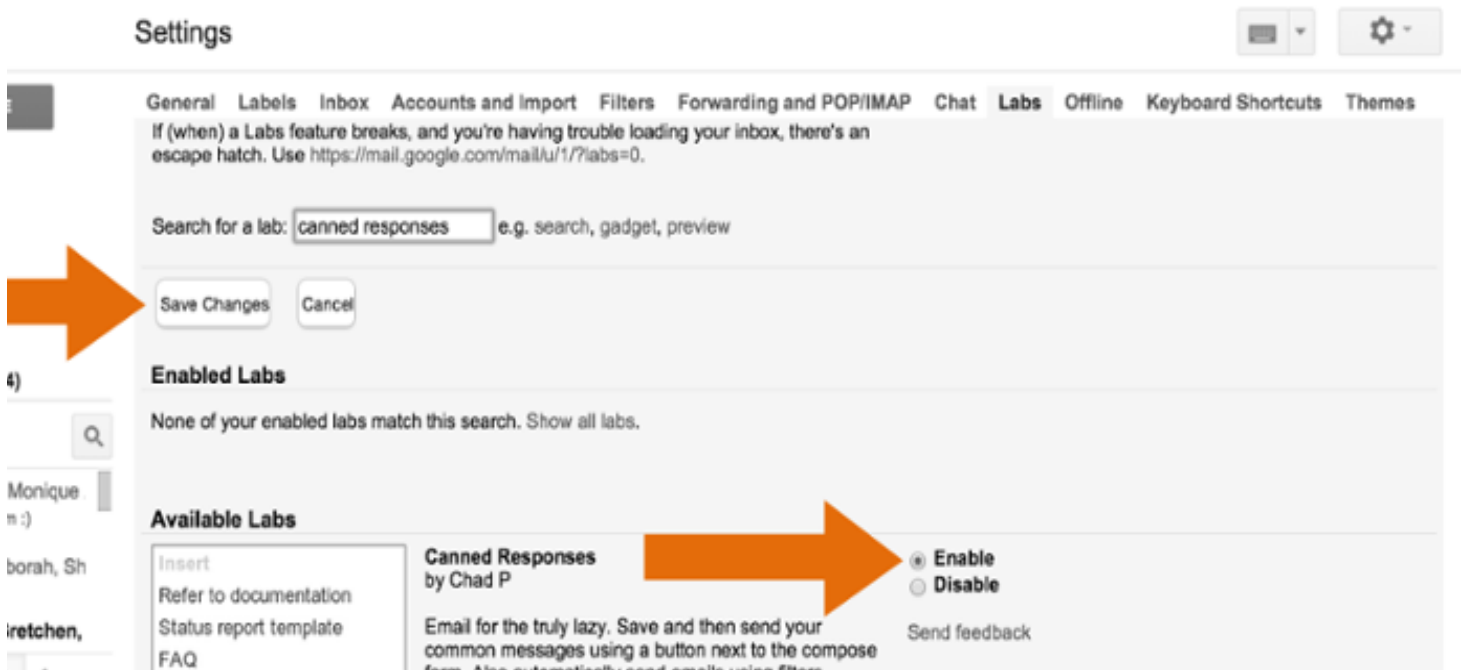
Settings

General Labels Inbox Accounts and Import Filters Forwarding and POP/IMAP Chat Labs Offline Keyboard Shortcuts Themes

If (when) a Labs feature breaks, and you're having trouble loading your inbox, there's an escape hatch. Use https://mail.google.com/mail/u/1/?labs=0.

Search for a lab: canned responses e.g. search, gadget, preview

Save Changes Cancel

4)

Enabled Labs

None of your enabled labs match this search. Show all labs.

Monique
n :)
borah, Sh
retchen,

Available Labs

Insert
Refer to documentation
Status report template
FAQ

Canned Responses
by Chad P

Email for the truly lazy. Save and then send your common messages using a button next to the compose form. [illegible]

Enable
Disable

Send feedback